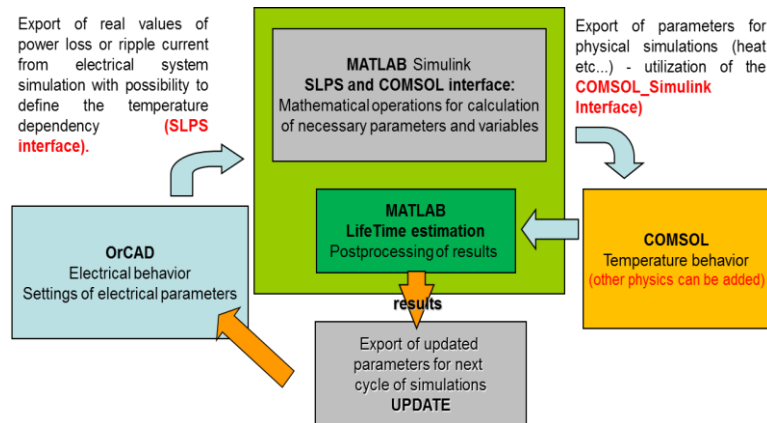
Export of real values of power loss or ripple current from electrical system simulation with possibility to define the temperature dependency (SLPS interface).

MATLAB Simulink
SLPS and COMSOL interface:
Mathematical operations for calculation of necessary parameters and variables

Export of parameters for physical simulations (heat etc...) - utilization of the COMSOL_Simulink Interface)

OrCAD
Electrical behavior
Settings of electrical parameters

MATLAB
LifeTime estimation
Postprocessing of results

COMSOL
Temperature behavior
(other physics can be added)

results

Export of updated parameters for next cycle of simulations
UPDATE